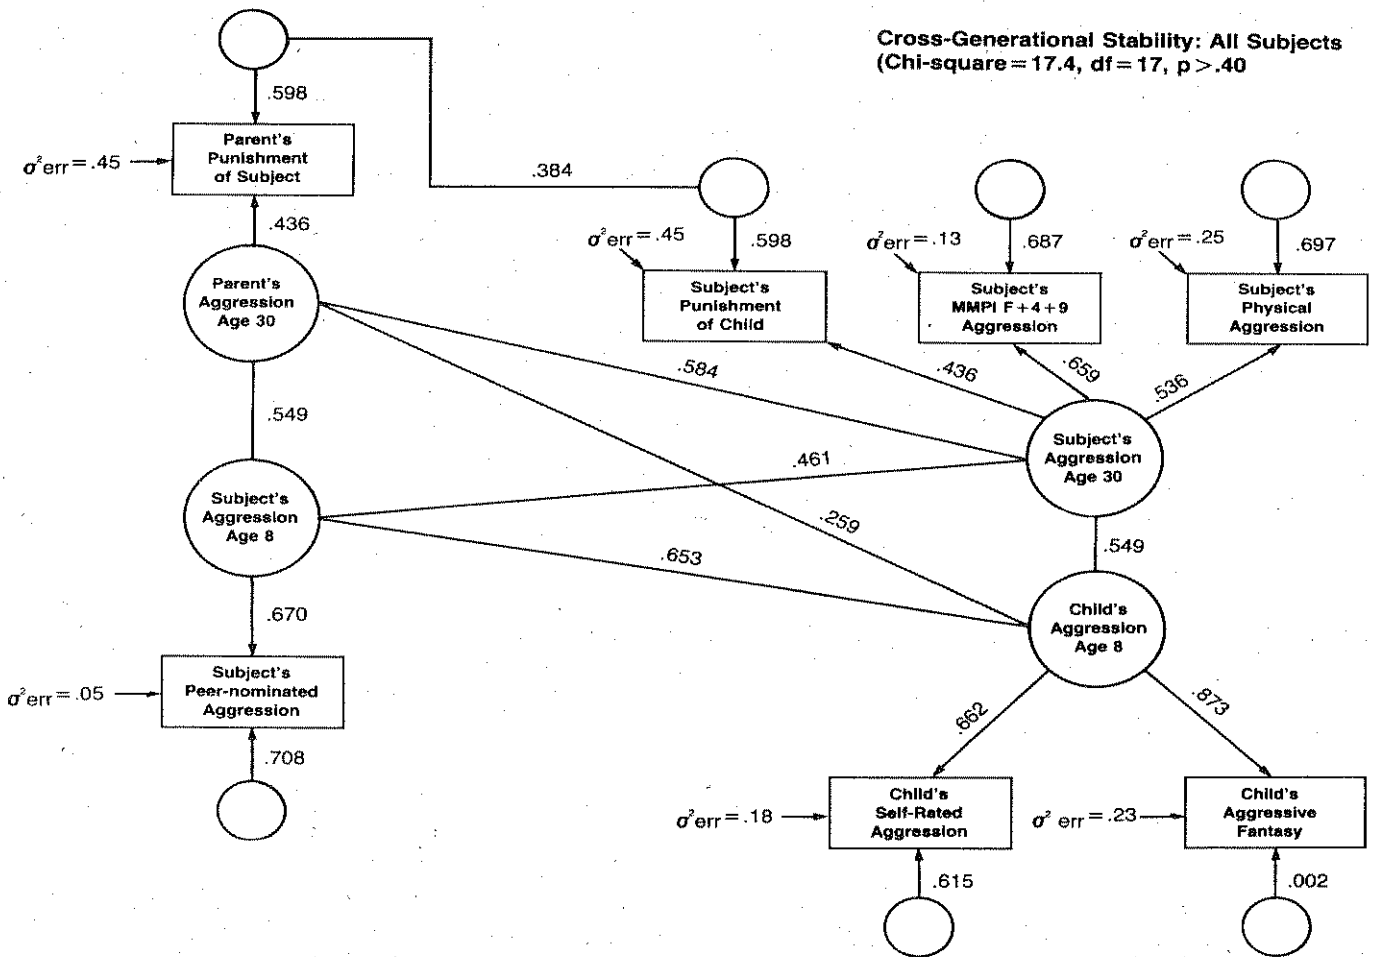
Cross-Generational Stability: All Subjects
(Chi-square = 17.4, df = 17, p > .40

.598

$\sigma^2$err = .45

Parent's Punishment of Subject

.384

.436

$\sigma^2$err = .45

.598

$\sigma^2$err = .13

.687

$\sigma^2$err = .25

.697

Parent's Aggression Age 30

Subject's Punishment of Child

Subject's MMPI F+4+9 Aggression

Subject's Physical Aggression

.584

.436

.659

.536

.549

.461

Subject's Aggression Age 30

Subject's Aggression Age 8

.259

.549

.653

Child's Aggression Age 8

.670

$\sigma^2$err = .05

Subject's Peer-nominated Aggression

.662

.873

.708

$\sigma^2$err = .18

Child's Self-Rated Aggression

$\sigma^2$ err = .23

Child's Aggressive Fantasy

.615

.002